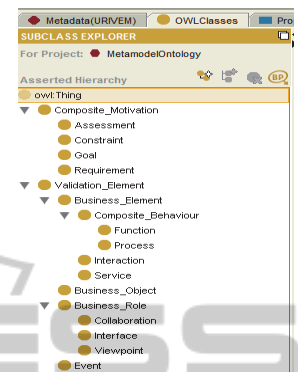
Metadata(URIVEM) OWLClasses Pro

SUBCLASS EXPLORER

For Project: MetamodelOntology

Asserted Hierarchy

owl:Thing
Composite_Motivation
Assessment
Constraint
Goal
Requirement
Validation_Element
Business_Element
Composite_Behaviour
Function
Process
Interaction
Service
Business_Object
Business_Role
Collaboration
Interface
Viewpoint
Event